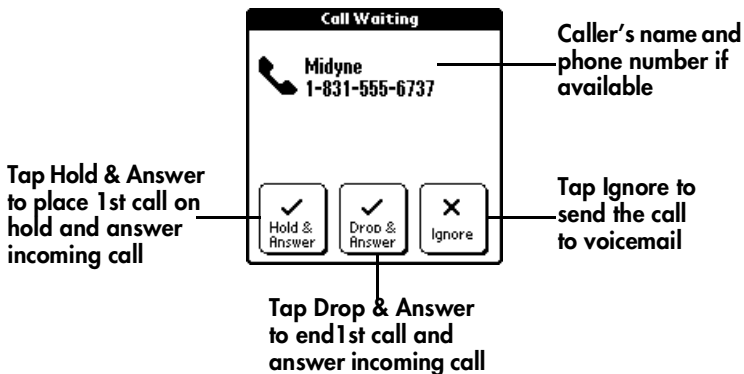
Call Waiting

Midyne
1-831-555-6737

Caller's name and phone number if available

Tap Hold & Answer to place 1st call on hold and answer incoming call

Hold & Answer

Drop & Answer

Ignore

Tap Ignore to send the call to voicemail

Tap Drop & Answer to end1st call and answer incoming call